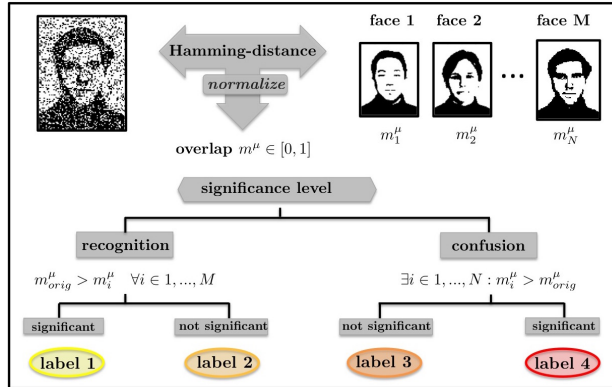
Hamming-distance

normalize

overlap $m^\mu \in [0, 1]$

face 1 face 2 face M

$m_1^\mu$ $m_2^\mu$ $m_N^\mu$

significance level

recognition

confusion

$m_{orig}^\mu > m_i^\mu \quad \forall i \in 1, ..., M$

$\exists i \in 1, ..., N : m_i^\mu > m_{orig}^\mu$

significant

not significant

not significant

significant

label 1

label 2

label 3

label 4